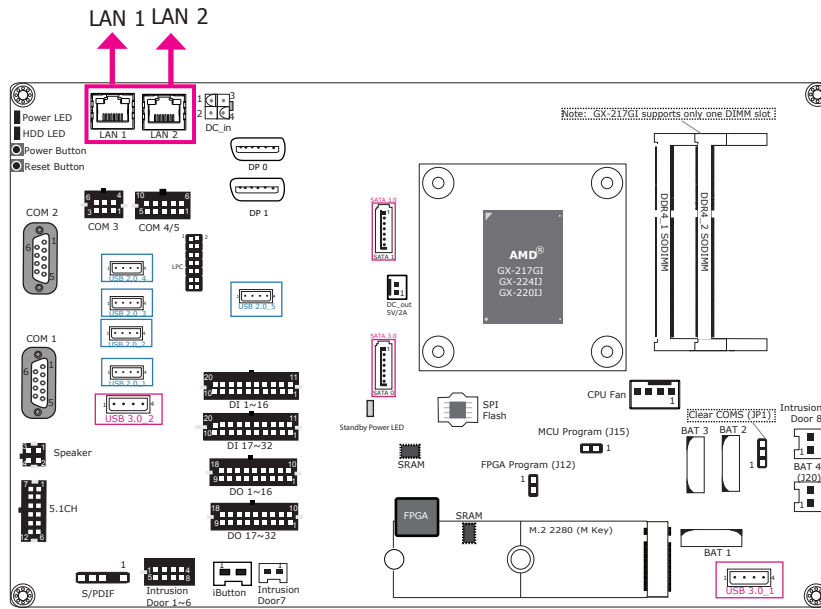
LAN 1 LAN 2

Power LED
HDD LED
Power Button
Reset Button

LAN 1 LAN 2

1 3
2 4
DC_in

DP 0
DP 1

Note: GX-217GI supports only one DIMM slot

COM 2
6 4
3 1
COM 3
10 6
5 1
COM 4/5

1 2
LPC

SATA 3.0
SATA 1

AMD®
GX-217GI
GX-224IJ
GX-220IJ

DDR4_1 SODIMM
DDR4_2 SODIMM

USB 2.0_4
USB 2.0_3
USB 2.0_2
USB 2.0_1
USB 2.0_5

DC_out
5V/2A

COM 1
USB 3.0_2

SATA 3.0
SATA 0

20 11
10 1
DI 1~16
20 11
10 1
DI 17~32

18 10
9 1
DO 1~16
18 10
9 1
DO 17~32

Standby Power LED

SPI
Flash

CPU Fan
1

Clear COMS (JP1)
Intrusion
Door 8

MCU Program (J15)
1
BAT 3 BAT 2
1

Speaker

SRAM
FPGA Program (J12)
1

BAT 4
(J20)
1

5.1CH
7 1
12 6

FPGA
SRAM
M.2 2280 (M Key)

BAT 1

1
S/PDIF
1 4
5 8
Intrusion
Door 1~6
1
iButton
Intrusion
Door7

1 4
USB 3.0_1